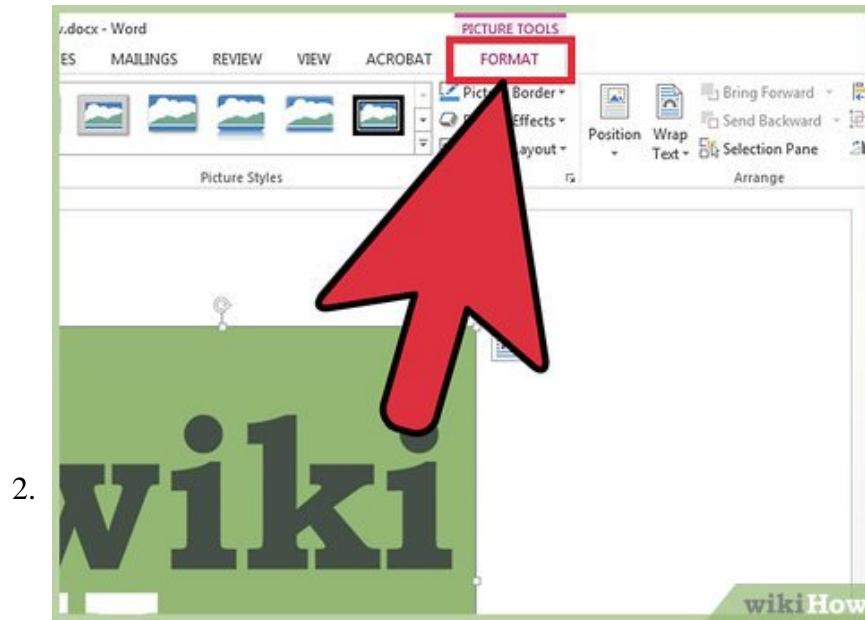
2.

.docx - Word

PICTURE TOOLS

ES MAILINGS REVIEW VIEW ACROBAT FORMAT

Pict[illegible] Border

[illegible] Effects

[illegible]ayout

Picture Styles

Position

Wrap Text

Bring Forward

Send Backward

Selection Pane

Arrange

wiki

wikiHow